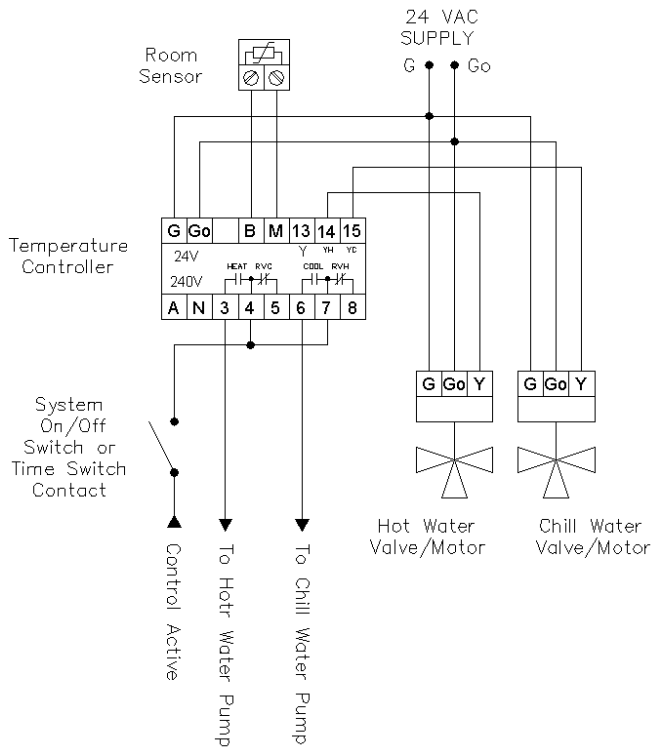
24 VAC
SUPPLY
G Go

Room
Sensor

Temperature
Controller

| G | Go | | B | M | 13 | 14 | 15 |
|---|---|---|---|---|---|---|---|

24V
240V
Y YH YC
HEAT RVC
COOL RVH

| A | N | 3 | 4 | 5 | 6 | 7 | 8 |
|---|---|---|---|---|---|---|---|

| G | Go | Y |
|---|---|---|

| G | Go | Y |
|---|---|---|

System
On/Off
Switch or
Time Switch
Contact

Control Active

To Hotr Water Pump

To Chill Water Pump

Hot Water
Valve/Motor

Chill Water
Valve/Motor